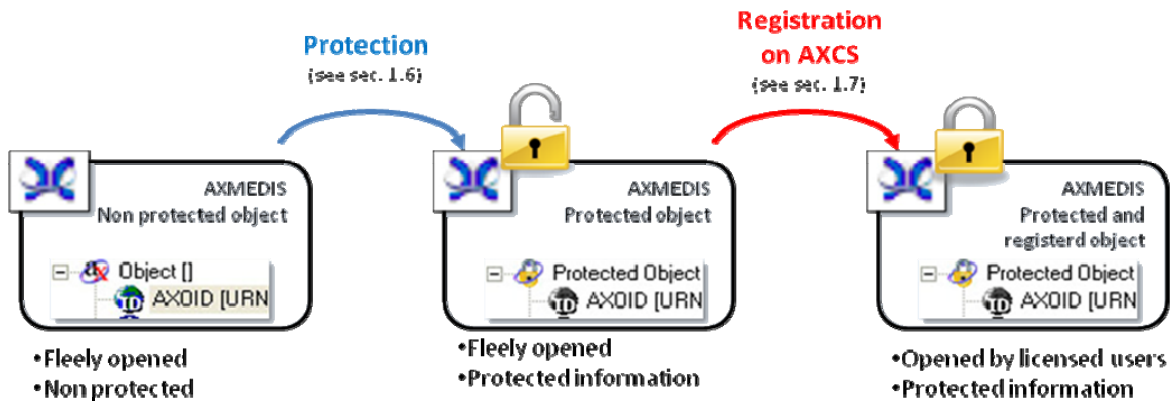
Protection
(see sec. 1.6)

Registration on AXCS
(see sec. 1.7)

AXMEDIS
Non protected object

Object []
AXOID [URN

•Fleely opened
•Non protected

AXMEDIS
Protected object

Protected Object
AXOID [URN

•Fleely opened
•Protected information

AXMEDIS
Protected and registerd object

Protected Object
AXOID [URN

•Opened by licensed users
•Protected information